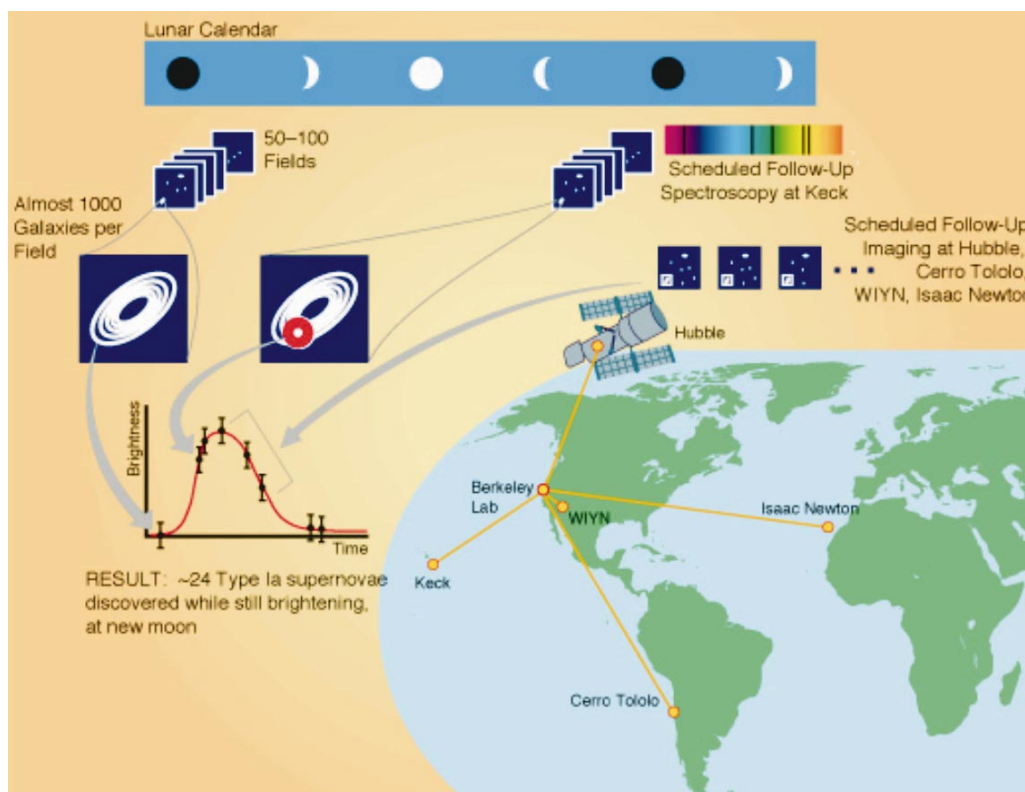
Lunar Calendar

50–100 Fields

Almost 1000 Galaxies per Field

Scheduled Follow-Up Spectroscopy at Keck

Scheduled Follow-Up Imaging at Hubble, Cerro Tololo, WIYN, Isaac Newton

Hubble

Brightness

Time

RESULT: ~24 Type Ia supernovae discovered while still brightening, at new moon

Berkeley Lab

WIYN

Isaac Newton

Keck

Cerro Tololo